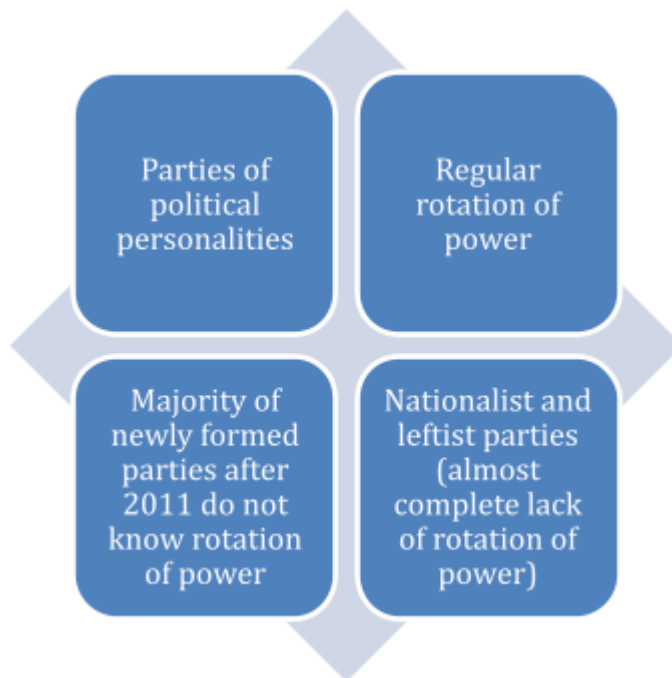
Parties of political personalities

Regular rotation of power

Majority of newly formed parties after 2011 do not know rotation of power

Nationalist and leftist parties (almost complete lack of rotation of power)